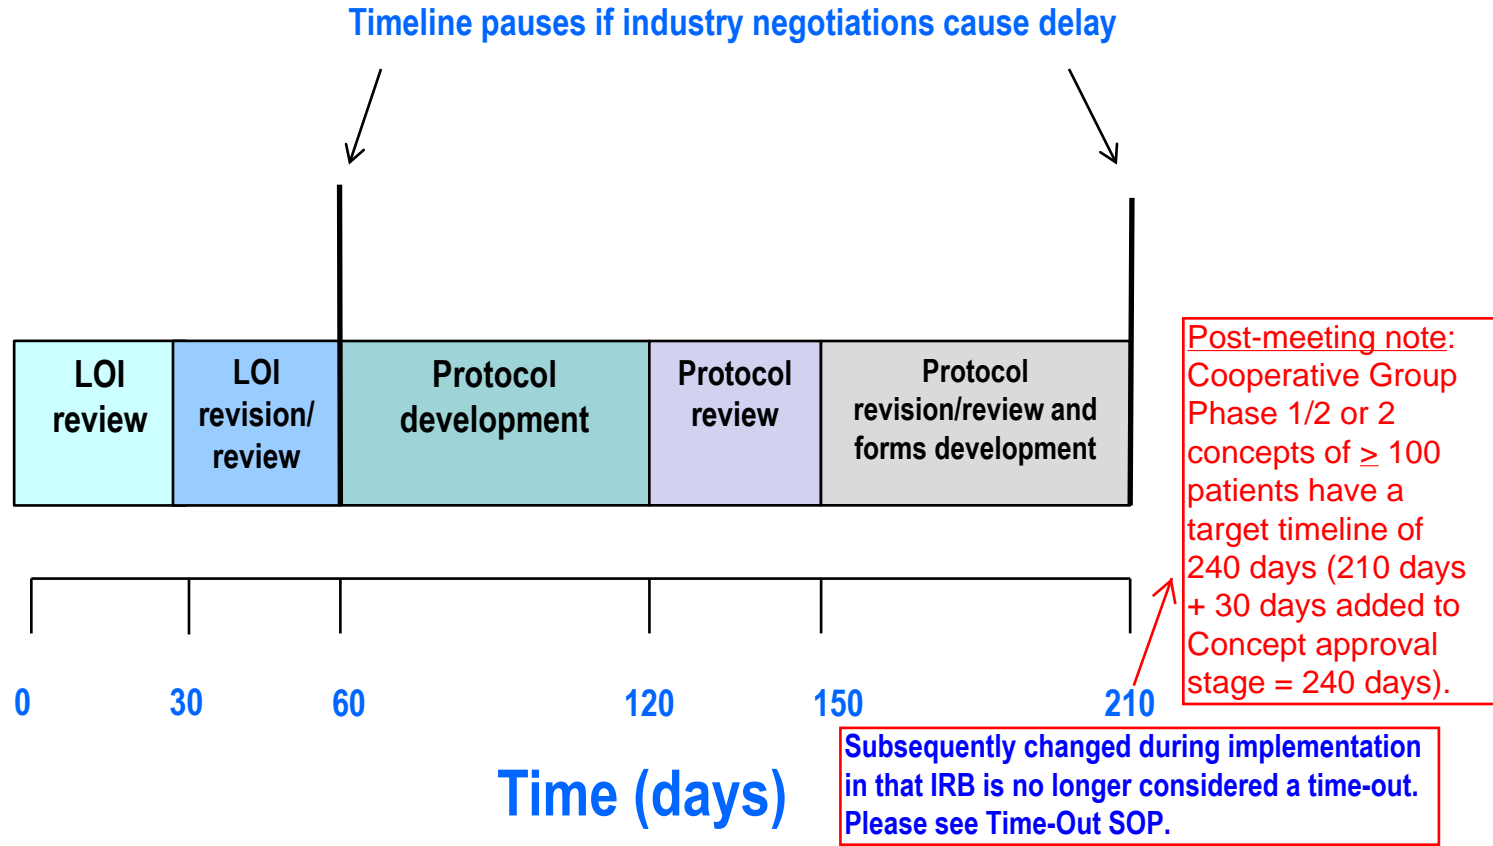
Timeline pauses if industry negotiations cause delay

LOI review

LOI revision/ review

Protocol development

Protocol review

Protocol revision/review and forms development

Post-meeting note: Cooperative Group Phase 1/2 or 2 concepts of $\geq$ 100 patients have a target timeline of 240 days (210 days + 30 days added to Concept approval stage = 240 days).

0 30 60 120 150 210

Time (days)

Subsequently changed during implementation in that IRB is no longer considered a time-out. Please see Time-Out SOP.